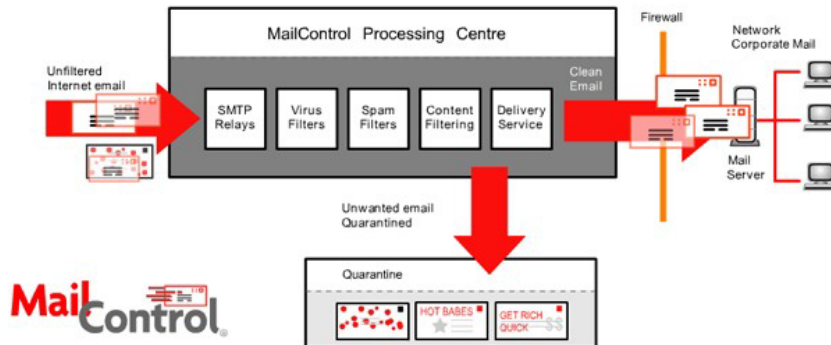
MailControl Processing Centre

Unfiltered Internet email

SMTP Relays

Virus Filters

Spam Filters

Content Filtering

Delivery Service

Clean Email

Firewall

Network Corporate Mail

Mail Server

Unwanted email Quarantined

Quarantine

HOT BABES

GET RICH QUICK

$$

MailControl